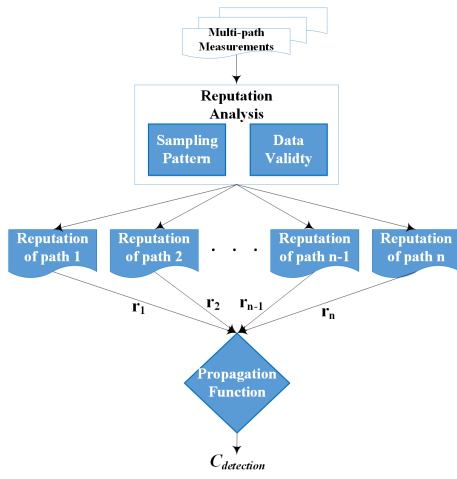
Multi-path Measurements

Reputation Analysis

Sampling Pattern

Data Validty

Reputation of path 1

Reputation of path 2

. . .

Reputation of path n-1

Reputation of path n

$r_1$

$r_2$

$r_{n-1}$

$r_n$

Propagation Function

$C_{detection}$